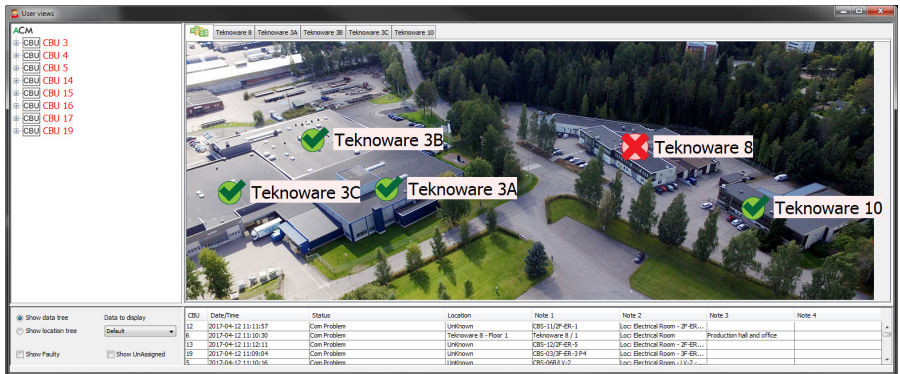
User views

ACM
CBU CBU 3
CBU CBU 4
CBU CBU 5
CBU CBU 14
CBU CBU 15
CBU CBU 16
CBU CBU 17
CBU CBU 19

Teknoware 8 | Teknoware 3A | Teknoware 3B | Teknoware 3C | Teknoware 10

Teknoware 3B
Teknoware 8
Teknoware 3C
Teknoware 3A
Teknoware 10

Show data tree
Show location tree
Data to display
Default
Show Faulty
Show UnAssigned

| CBU | Date/Time | Status | Location | Note 1 | Note 2 | Note 3 | Note 4 |
|---|---|---|---|---|---|---|---|
| 12 | 2017-04-12 11:11:57 | Com Problem | Unknown | CBS-11/2F-ER-1 | Loc: Electrical Room - 2F-ER... | | |
| 6 | 2017-04-12 11:10:30 | Com Problem | Teknoware 8 - Floor 1 | Teknoware 8 / 1 | Loc: Electrical Room | Production hall and office | |
| 13 | 2017-04-12 11:12:11 | Com Problem | Unknown | CBS-12/2F-ER-5 | Loc: Electrical Room - 2F-ER... | | |
| 19 | 2017-04-12 11:09:04 | Com Problem | Unknown | CBS-03/3F-ER-3 P4 | Loc: Electrical Room - 3F-ER... | | |
| 5 | 2017-04-12 11:10:16 | Com Problem | Unknown | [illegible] | Loc: Electrical Room - LV-2 - ... | | |